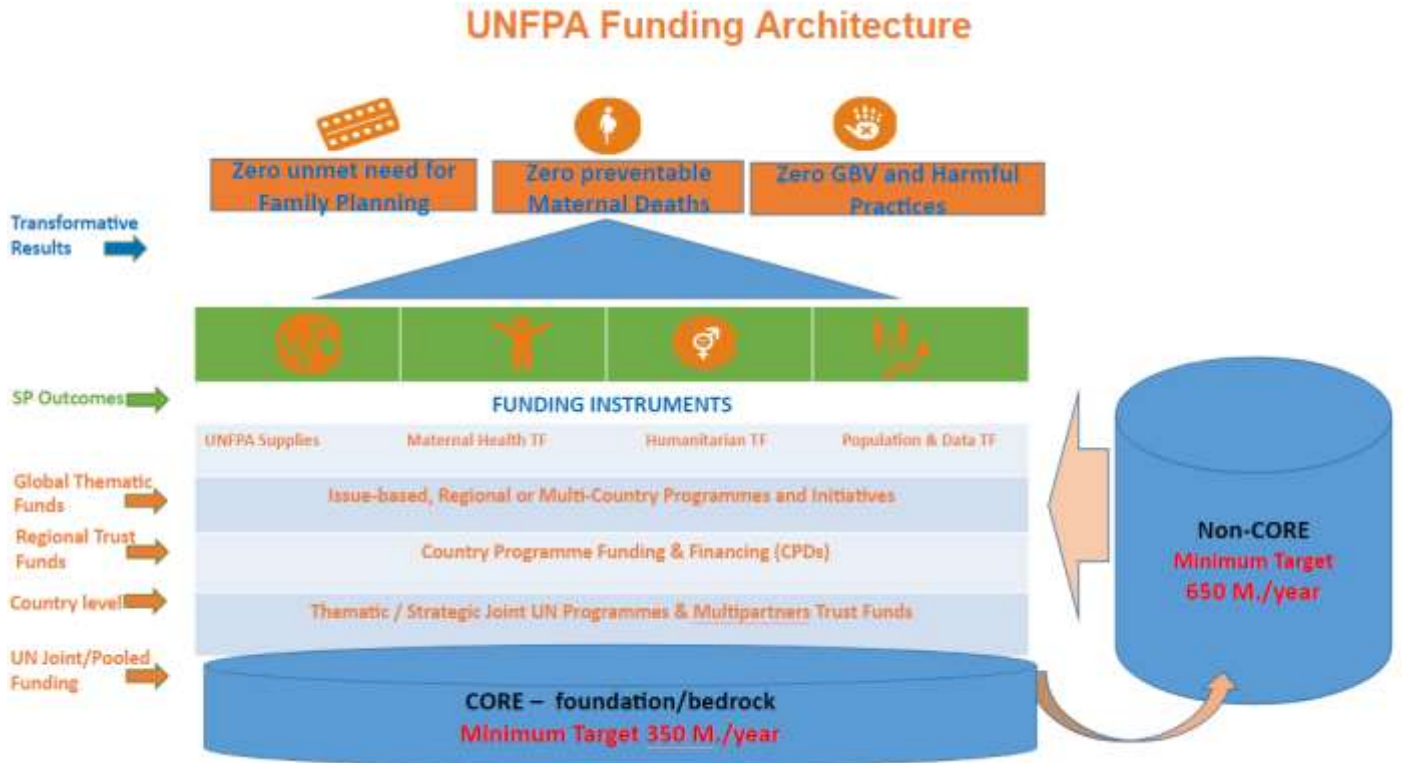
UNFPA Funding Architecture

Zero unmet need for Family Planning

Zero preventable Maternal Deaths

Zero GBV and Harmful Practices

Transformative Results

SP Outcomes

FUNDING INSTRUMENTS

UNFPA Supplies

Maternal Health TF

Humanitarian TF

Population & Data TF

Global Thematic Funds

Issue-based, Regional or Multi-Country Programmes and Initiatives

Regional Trust Funds

Country Programme Funding & Financing (CPDs)

Country level

Thematic / Strategic Joint UN Programmes & Multipartners Trust Funds

UN Joint/Pooled Funding

CORE – foundation/bedrock
Minimum Target 350 M./year

Non-CORE
Minimum Target
650 M./year